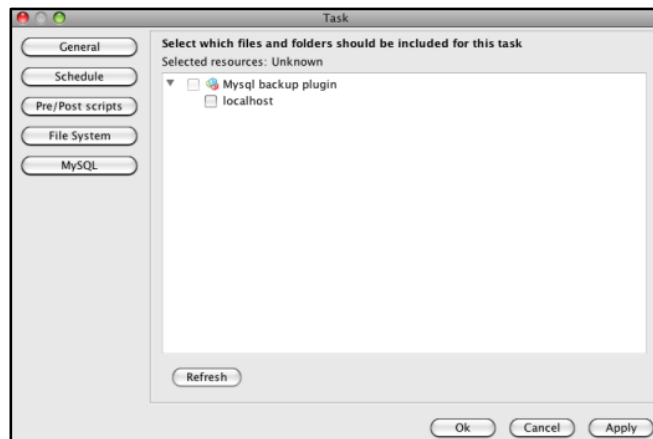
Task

General
Schedule
Pre/Post scripts
File System
MySQL

Select which files and folders should be included for this task
Selected resources: Unknown

Mysql backup plugin
localhost

Refresh

Ok
Cancel
Apply